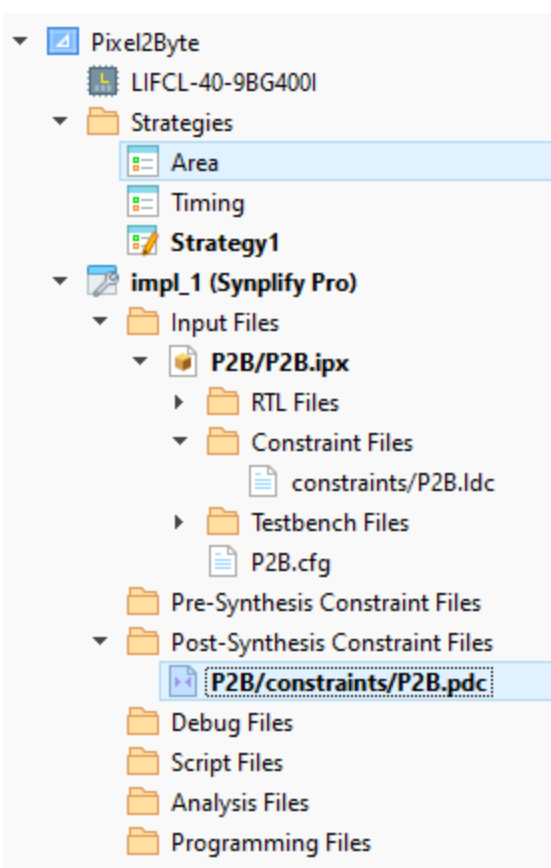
Pixel2Byte
LIFCL-40-9BG400I
Strategies
Area
Timing
Strategy1
impl_1 (Synplify Pro)
Input Files
P2B/P2B.ipx
RTL Files
Constraint Files
constraints/P2B.ldc
Testbench Files
P2B.cfg
Pre-Synthesis Constraint Files
Post-Synthesis Constraint Files
P2B/constraints/P2B.pdc
Debug Files
Script Files
Analysis Files
Programming Files